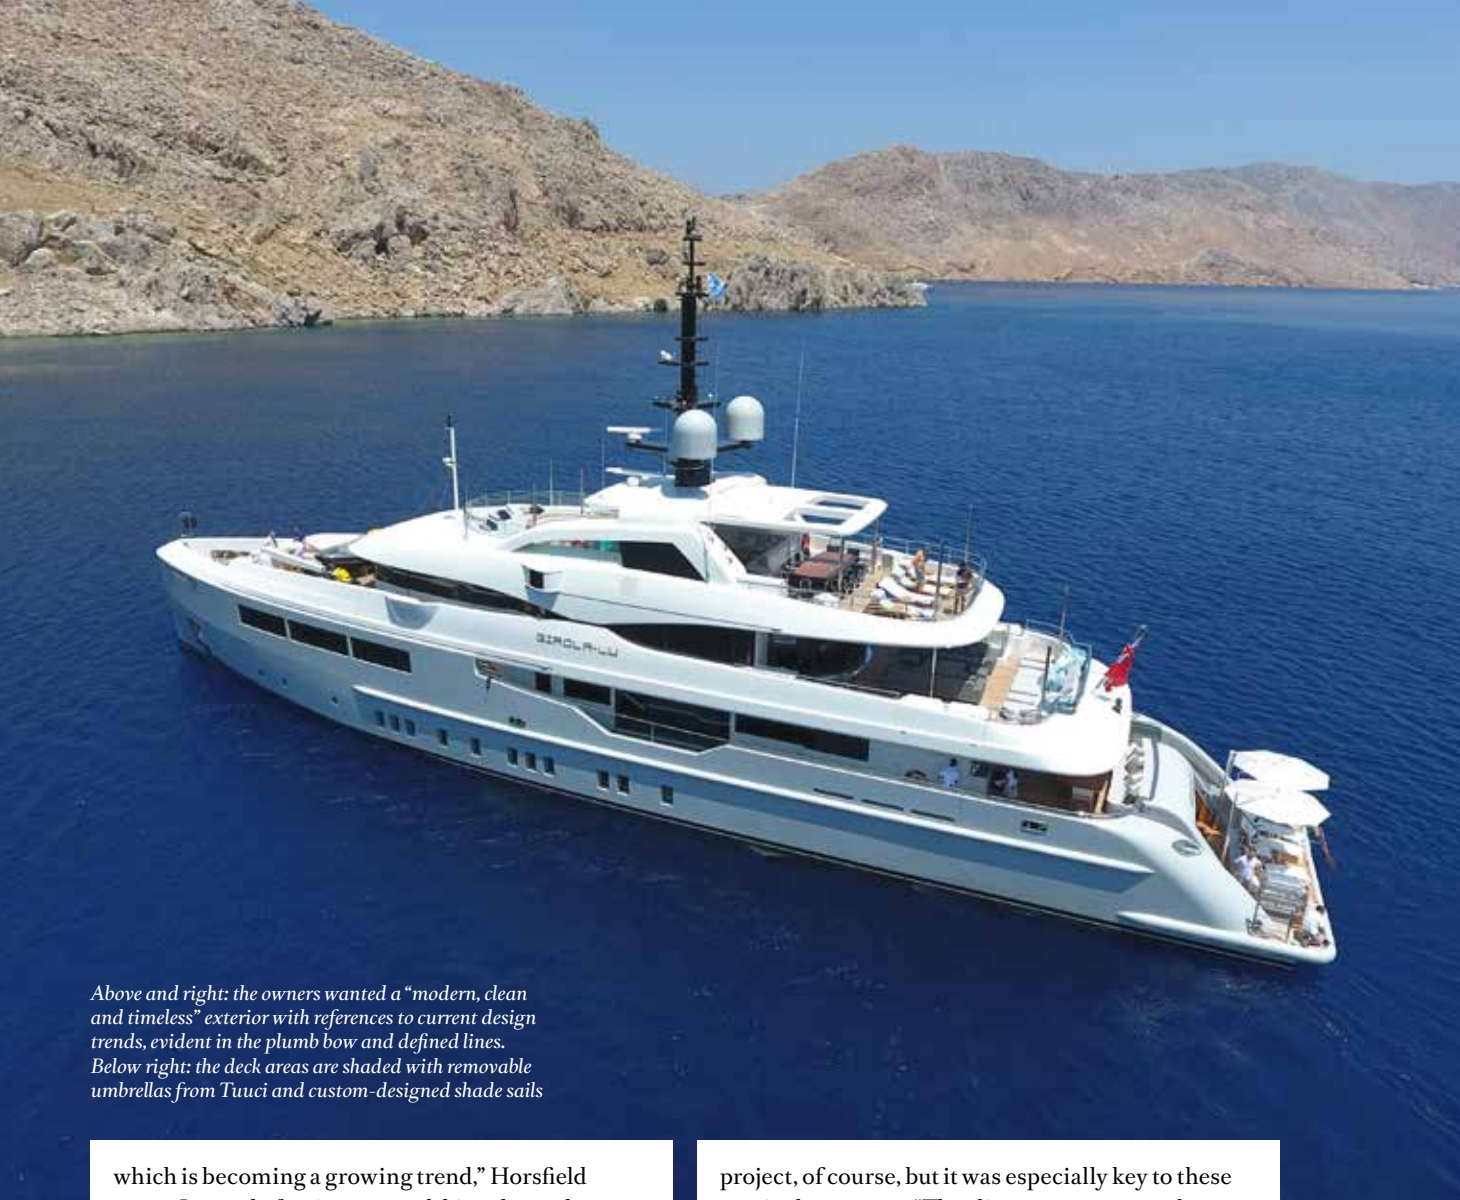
GIROLA-LU

Above and right: the owners wanted a "modern, clean and timeless" exterior with references to current design trends, evident in the plumb bow and defined lines. Below right: the deck areas are shaded with removable umbrellas from Tuuci and custom-designed shade sails

which is becoming a growing trend," Horsfield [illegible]

project, of course, but it was especially key to these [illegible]